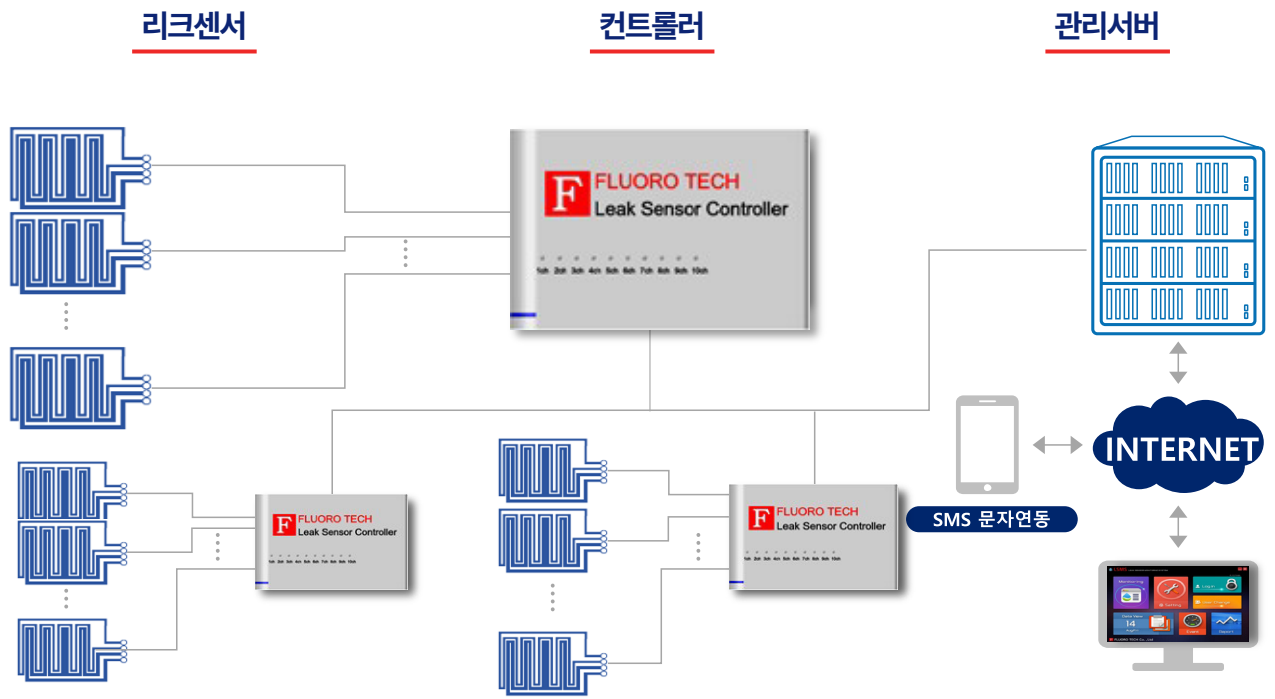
리크센서

컨트롤러

관리서버

F FLUORO TECH
Leak Sensor Controller

1ch 2ch 3ch 4ch 5ch 6ch 7ch 8ch 9ch 10ch

F FLUORO TECH
Leak Sensor Controller

F FLUORO TECH
Leak Sensor Controller

INTERNET

SMS 문자연동

Monitoring
Setting
Login
Data View
14
Event
Report